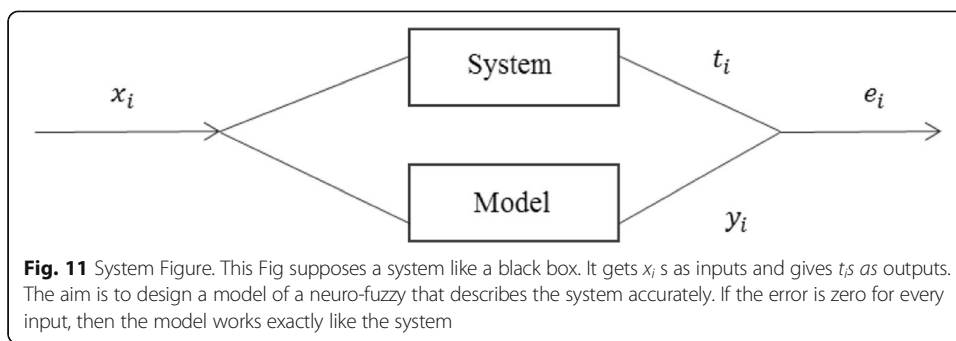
System

$t_i$

$x_i$

$e_i$

Model

$y_i$

**Fig. 11** System Figure. This Fig supposes a system like a black box. It gets $x_i$ s as inputs and gives $t_i$s as outputs. The aim is to design a model of a neuro-fuzzy that describes the system accurately. If the error is zero for every input, then the model works exactly like the system